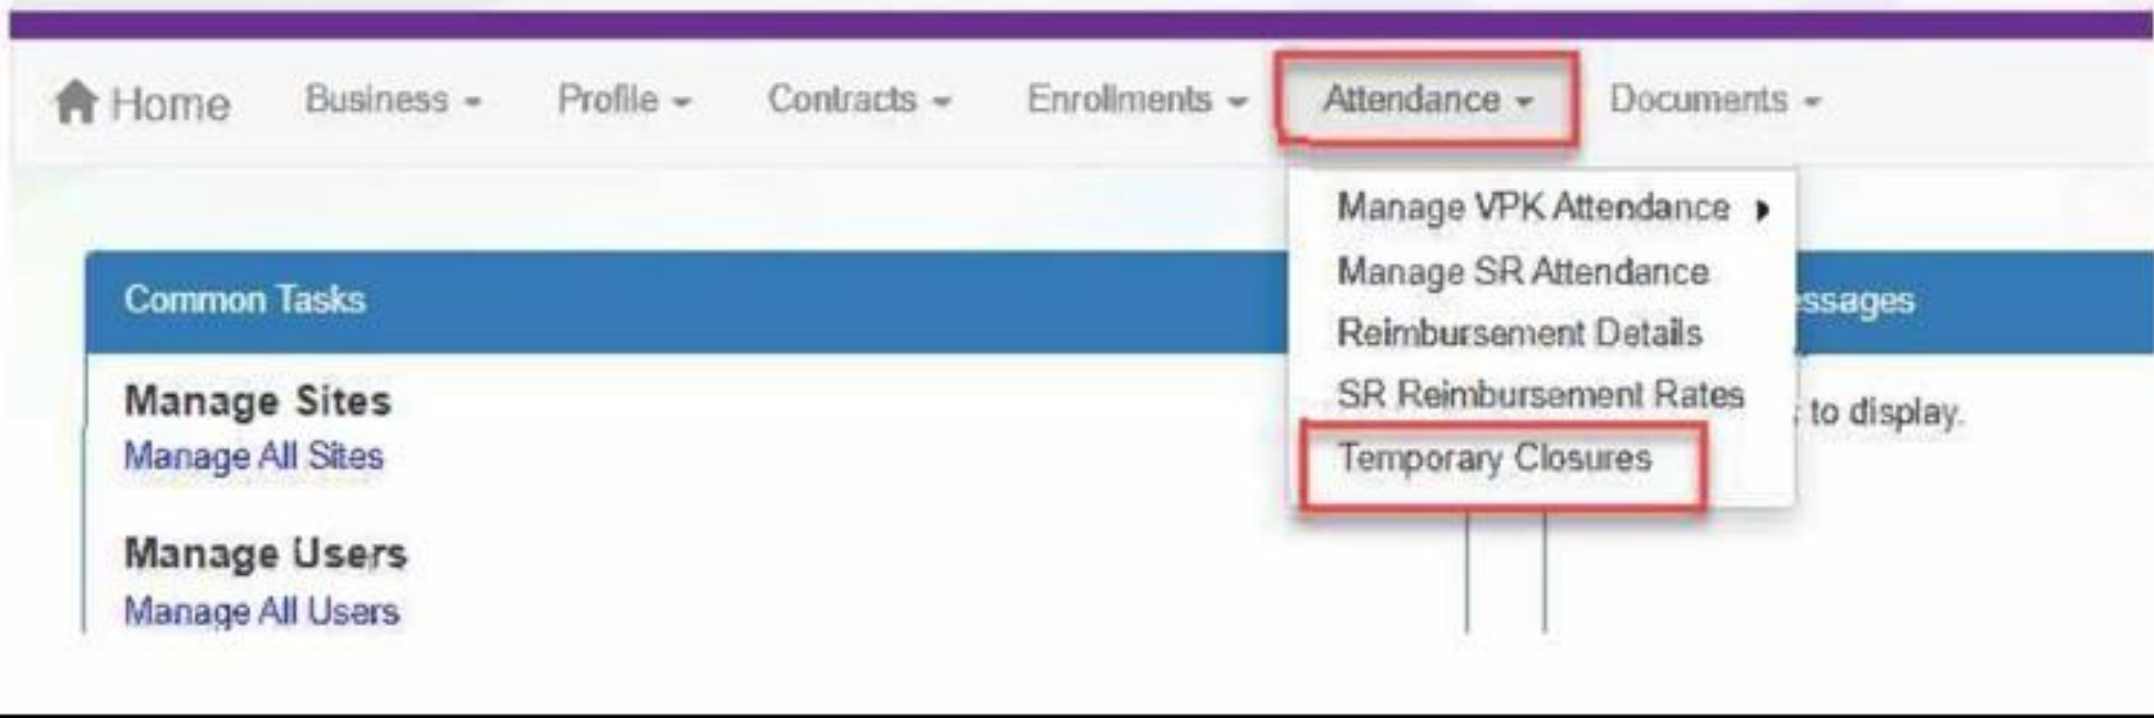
Home Business Profile Contracts Enrollments Attendance Documents

Manage VPK Attendance
Manage SR Attendance
Reimbursement Details
SR Reimbursement Rates
Temporary Closures

Common Tasks

Manage Sites
Manage All Sites

Manage Users
Manage All Users

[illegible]ssages

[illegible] to display.